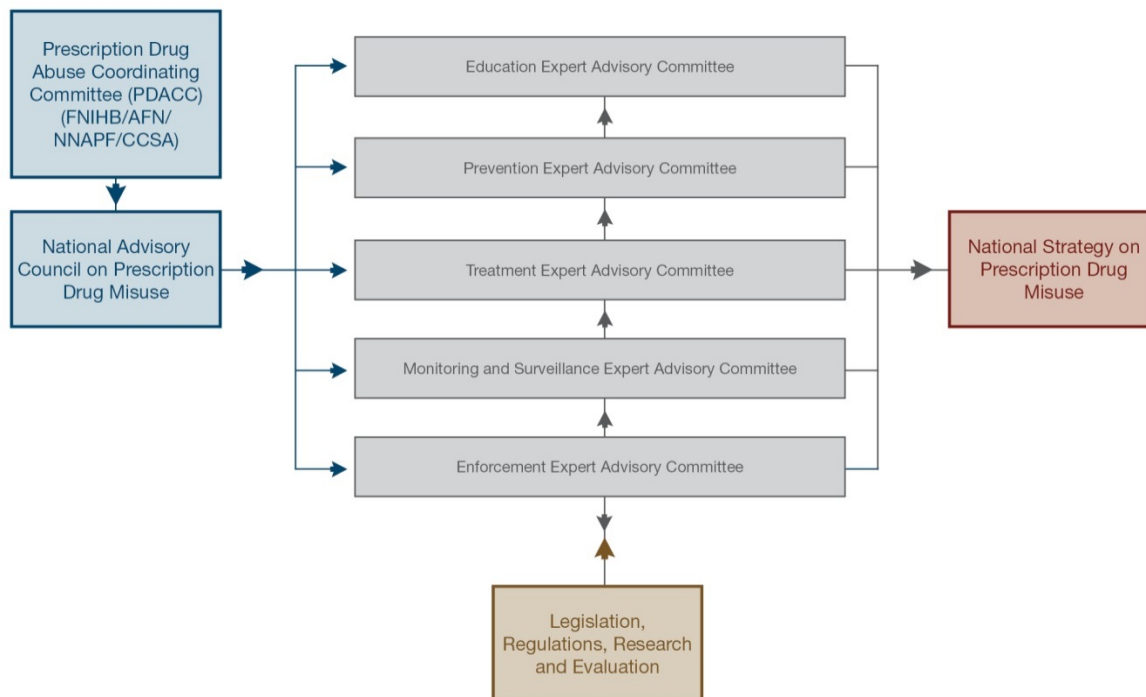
Prescription Drug Abuse Coordinating Committee (PDACC) (FNIHB/AFN/ NNAPF/CCSA)

National Advisory Council on Prescription Drug Misuse

Education Expert Advisory Committee

Prevention Expert Advisory Committee

Treatment Expert Advisory Committee

Monitoring and Surveillance Expert Advisory Committee

Enforcement Expert Advisory Committee

National Strategy on Prescription Drug Misuse

Legislation, Regulations, Research and Evaluation